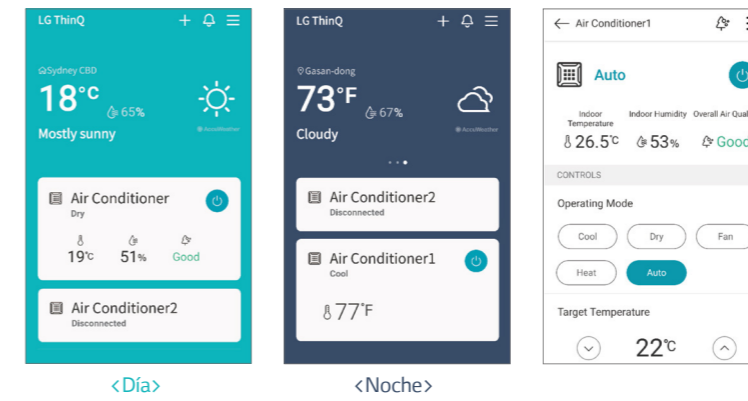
LG ThinQ

Sydney CBD

18°C

65%

Mostly sunny

AccuWeather

Air Conditioner

Dry

19°C 51% Good

Air Conditioner2

Disconnected

‹Día›

LG ThinQ

Gasan-dong

73°F

67%

Cloudy

AccuWeather

Air Conditioner2

Disconnected

Air Conditioner1

Cool

77°F

‹Noche›

Air Conditioner1

Auto

Indoor Temperature

Indoor Humidity

Overall Air Qual

26.5°C

53%

Good

CONTROLS

Operating Mode

Cool

Dry

Fan

Heat

Auto

Target Temperature

22°C